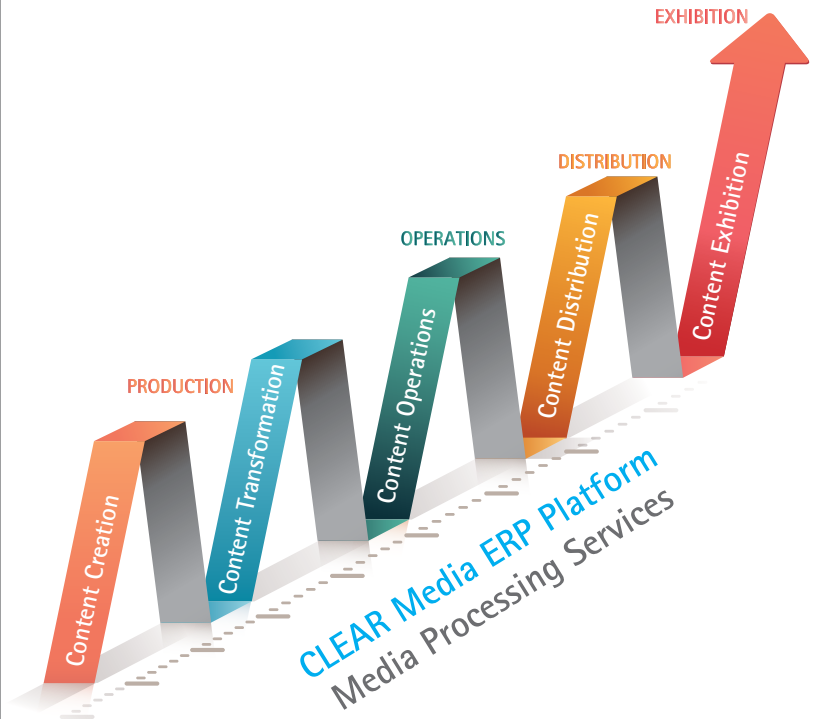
EXHIBITION

DISTRIBUTION

OPERATIONS

PRODUCTION

Content Creation

Content Transformation

Content Operations

Content Distribution

Content Exhibition

CLEAR Media ERP Platform

Media Processing Services